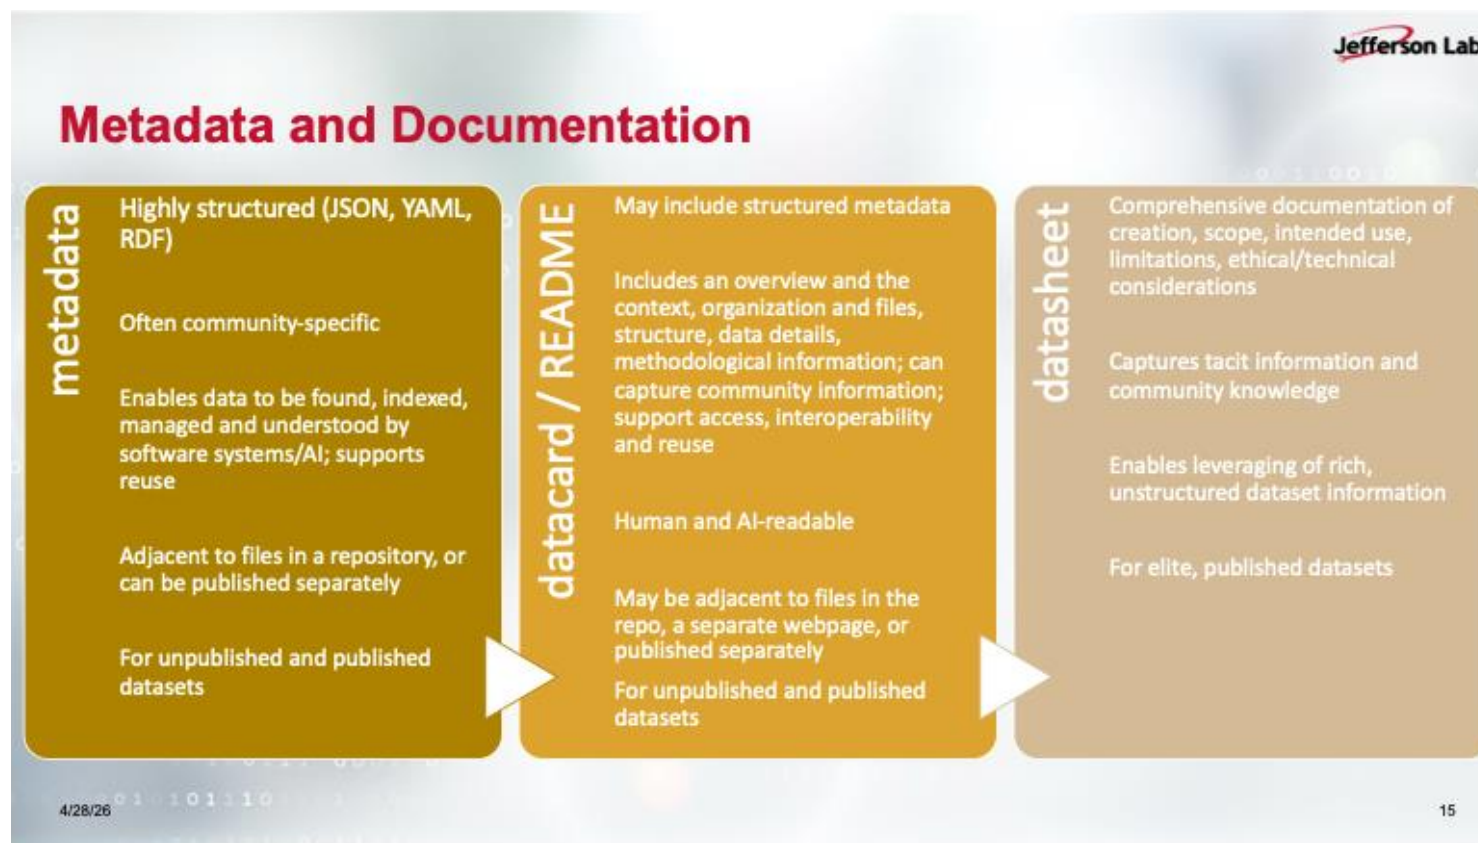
Jefferson Lab

Metadata and Documentation

metadata

Highly structured (JSON, YAML, RDF)

Often community-specific

Enables data to be found, indexed, managed and understood by software systems/AI; supports reuse

Adjacent to files in a repository, or can be published separately

For unpublished and published datasets

datacard / README

May include structured metadata

Includes an overview and the context, organization and files, structure, data details, methodological information; can capture community information; support access, interoperability and reuse

Human and AI-readable

May be adjacent to files in the repo, a separate webpage, or published separately

For unpublished and published datasets

datasheet

Comprehensive documentation of creation, scope, intended use, limitations, ethical/technical considerations

Captures tacit information and community knowledge

Enables leveraging of rich, unstructured dataset information

For elite, published datasets

4/28/26

15